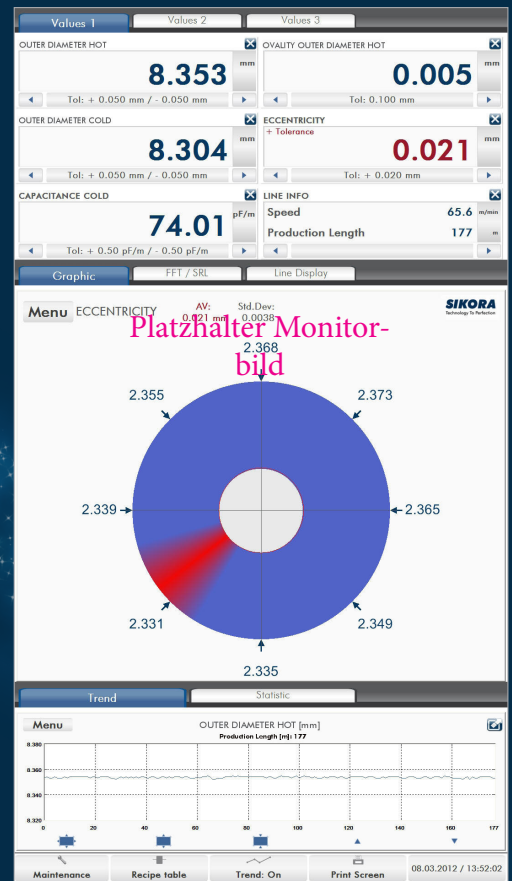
Values 1 Values 2 Values 3

OUTER DIAMETER HOT
8.353 mm
Tol: + 0.050 mm / - 0.050 mm

OVALITY OUTER DIAMETER HOT
0.005 mm
Tol: 0.100 mm

OUTER DIAMETER COLD
8.304 mm
Tol: + 0.050 mm / - 0.050 mm

ECCENTRICITY
+ Tolerance
0.021 mm
Tol: + 0.020 mm

CAPACITANCE COLD
74.01 pF/m
Tol: + 0.50 pF/m / - 0.50 pF/m

LINE INFO
Speed 65.6 m/min
Production Length 177 m

Graphic FFT / SRL Line Display

Menu ECCENTRICITY AV: 0.021 mm Std.Dev: 0.0038

SIKORA
Technology To Perfection

Platzhalter Monitorbild

2.368
2.355
2.373
2.339
2.365
2.331
2.349
2.335

Trend Statistic

Menu OUTER DIAMETER HOT [mm]
Production Length [m]: 177

8.380
8.360
8.340
8.320
0 20 40 60 80 100 120 140 160 177

Maintenance Recipe table Trend: On Print Screen 08.03.2012 / 13:52:02